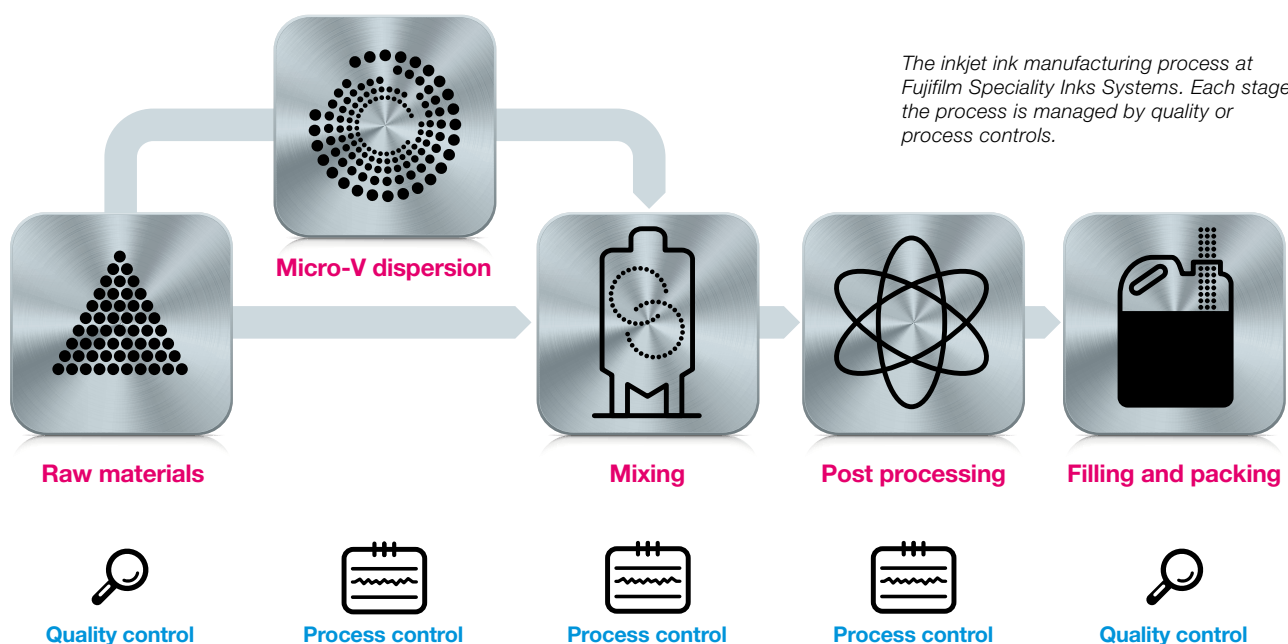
The inkjet ink manufacturing process at Fujifilm Speciality Inks Systems. Each stage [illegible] the process is managed by quality or process controls.

Micro-V dispersion

Raw materials

Mixing

Post processing

Filling and packing

Quality control

Process control

Process control

Process control

Quality control